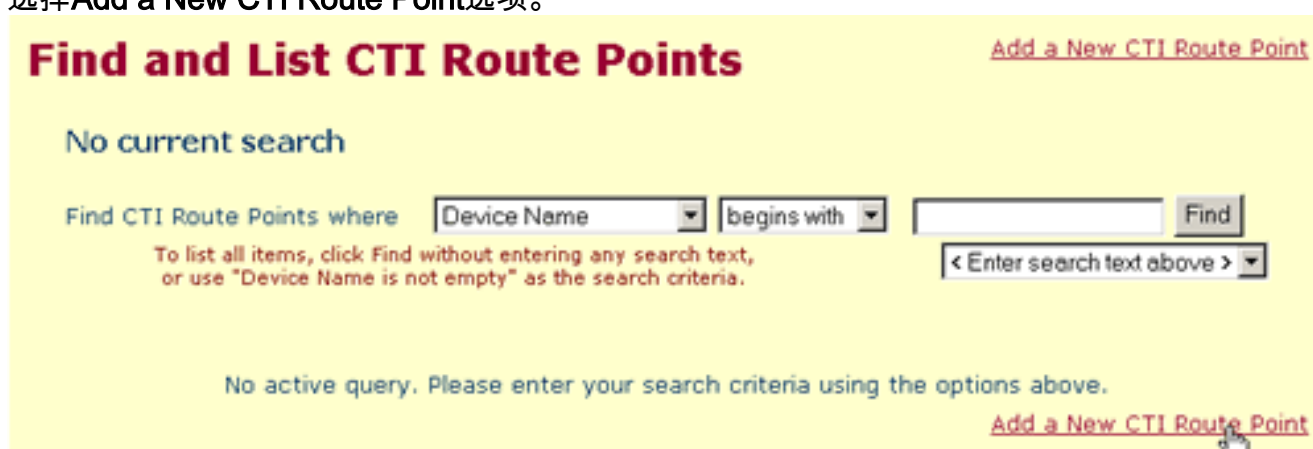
选择Add a New CTI Route Point选项。

Find and List CTI Route Points

Add a New CTI Route Point

No current search

Find CTI Route Points where Device Name begins with Find

To list all items, click Find without entering any search text, or use "Device Name is not empty" as the search criteria.

< Enter search text above >

No active query. Please enter your search criteria using the options above.

Add a New CTI Route Point